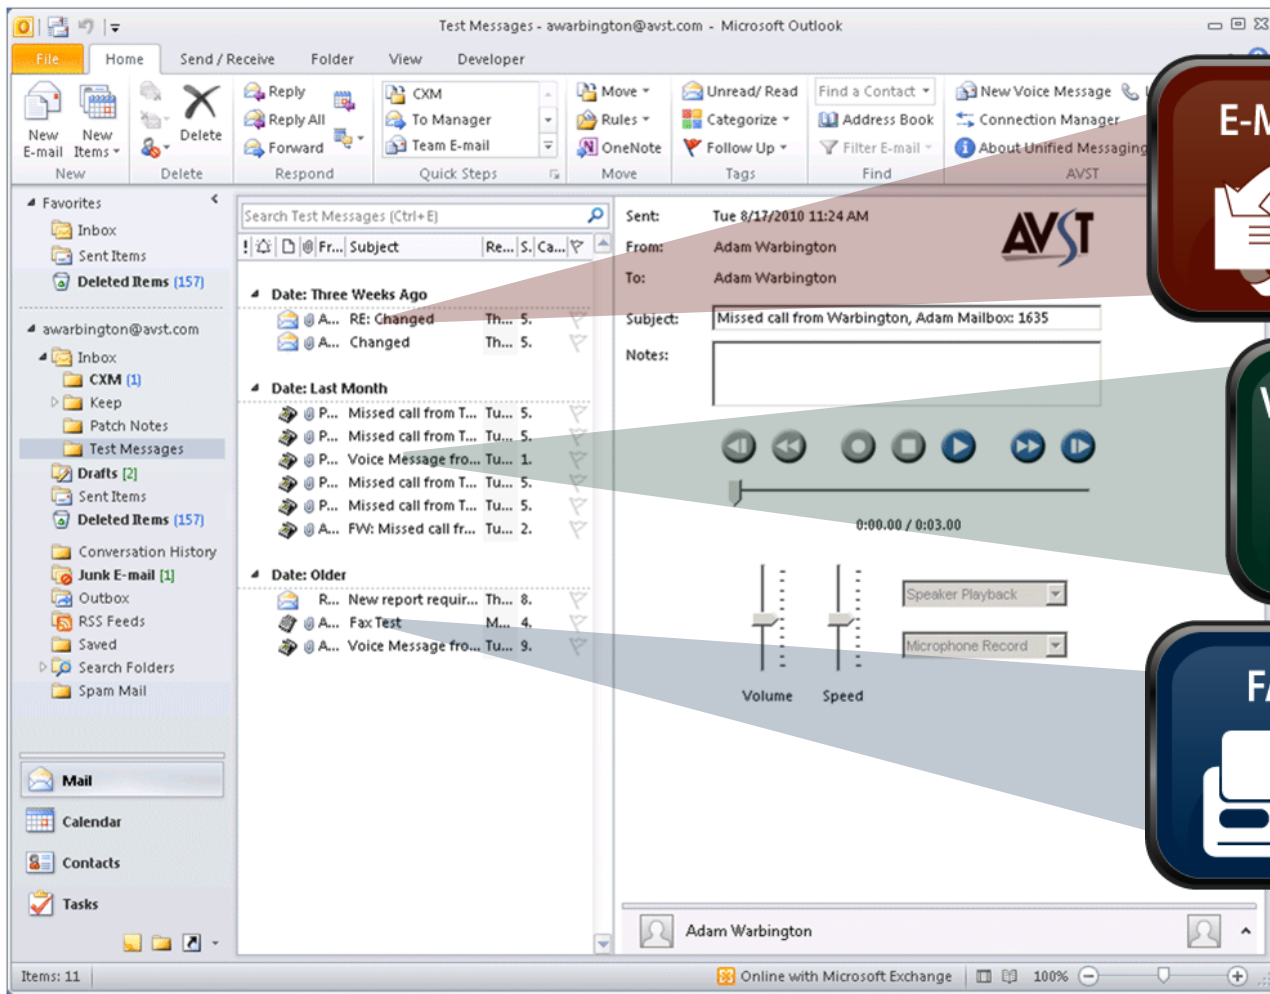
Test Messages - awarbington@avst.com - Microsoft Outlook

File Home Send / Receive Folder View Developer

New E-mail New Items Delete Reply Reply All Forward CXM To Manager Team E-mail Move Rules OneNote Unread/ Read Categorize Follow Up Find a Contact Address Book Filter E-mail New Voice Message Connection Manager About Unified Messaging

New Delete Respond Quick Steps Move Tags Find AVST

Favorites
Inbox
Sent Items
Deleted Items (157)

awarbington@avst.com
Inbox
CXM (1)
Keep
Patch Notes
Test Messages
Drafts [2]
Sent Items
Deleted Items (157)
Conversation History
Junk E-mail [1]
Outbox
RSS Feeds
Saved
Search Folders
Spam Mail

Mail
Calendar
Contacts
Tasks

Search Test Messages (Ctrl+E)

Fr... Subject Re... S. Ca...

Date: Three Weeks Ago
A... RE: Changed Th... 5.
A... Changed Th... 5.

Date: Last Month
P... Missed call from T... Tu... 5.
P... Missed call from T... Tu... 5.
P... Voice Message fro... Tu... 1.
P... Missed call from T... Tu... 5.
P... Missed call from T... Tu... 5.
A... FW: Missed call fr... Tu... 2.

Date: Older
R... New report requir... Th... 8.
A... Fax Test M... 4.
A... Voice Message fro... Tu... 9.

Sent: Tue 8/17/2010 11:24 AM
From: Adam Warbington
To: Adam Warbington
Subject: Missed call from Warbington, Adam Mailbox: 1635
Notes:

AVST

0:00.00 / 0:03.00

Speaker Playback
Microphone Record

Volume Speed

Adam Warbington

Items: 11

Online with Microsoft Exchange 100%

E-M

V

FA